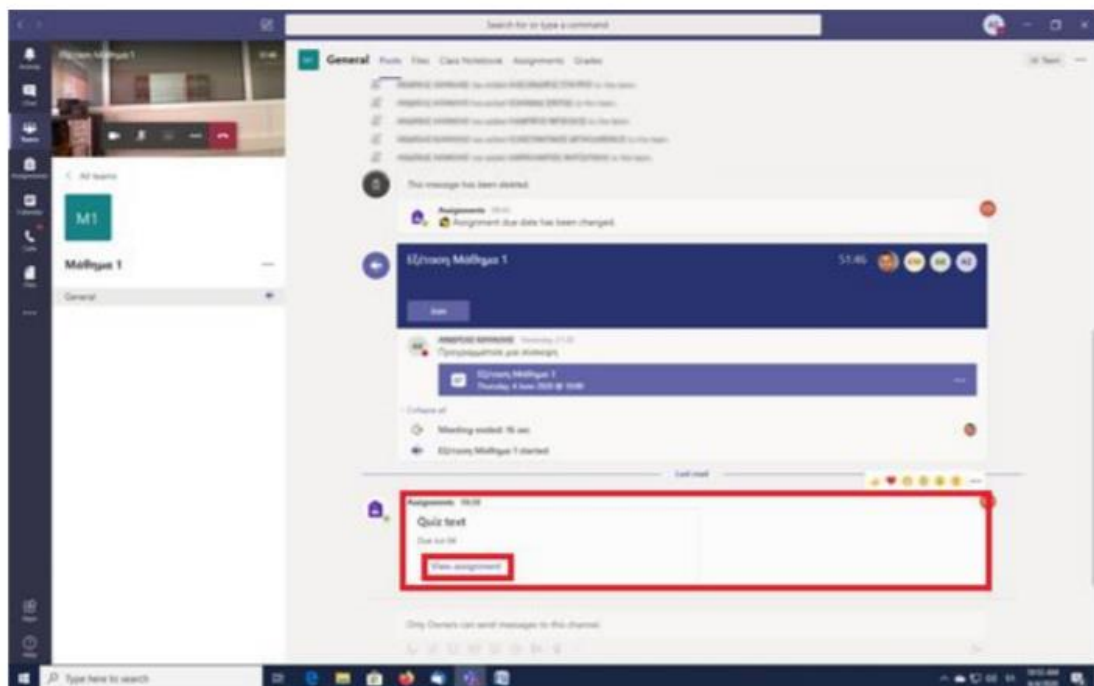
Search for or type a command

< All teams

M1

Μάθημα 1

General

General Posts Files Class Notebook Assignments Grades

This message has been deleted.

Assignments
Assignment due date has been changed.

Εξέταση Μάθημα 1

51:46

Join

Προγραμματισμένη σύσκεψη

Εξέταση Μάθημα 1

Collapse all

Meeting ended: 16 sec

Εξέταση Μάθημα 1 started

Last read

Assignments

Quiz text

Due Jun 04

View assignment

Only Owners can send messages to this channel.

Type here to search